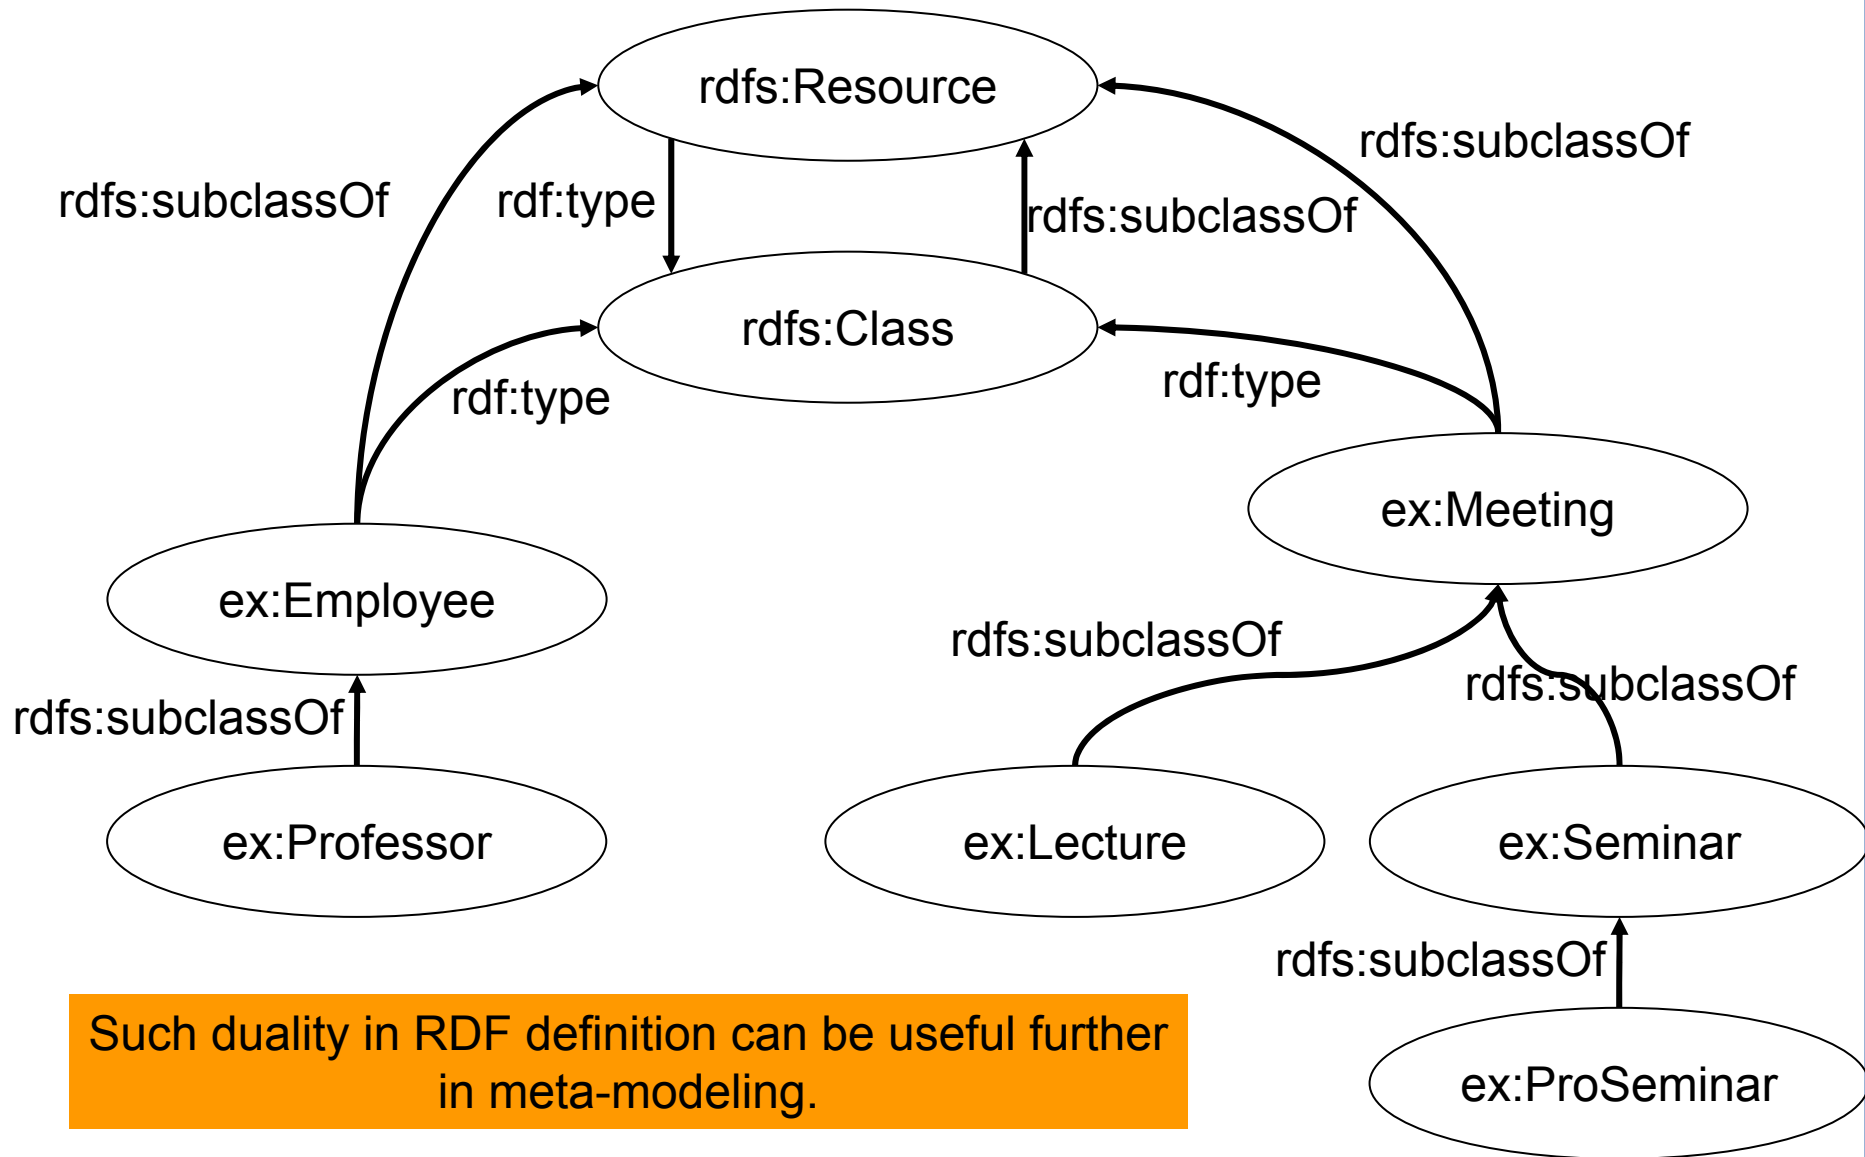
rdfs:Resource

rdfs:subclassOf

rdfs:subclassOf

rdf:type

rdfs:subclassOf

rdfs:Class

rdf:type

rdf:type

ex:Meeting

ex:Employee

rdfs:subclassOf

rdfs:subclassOf

rdfs:subclassOf

ex:Professor

ex:Lecture

ex:Seminar

rdfs:subclassOf

Such duality in RDF definition can be useful further in meta-modeling.

ex:ProSeminar